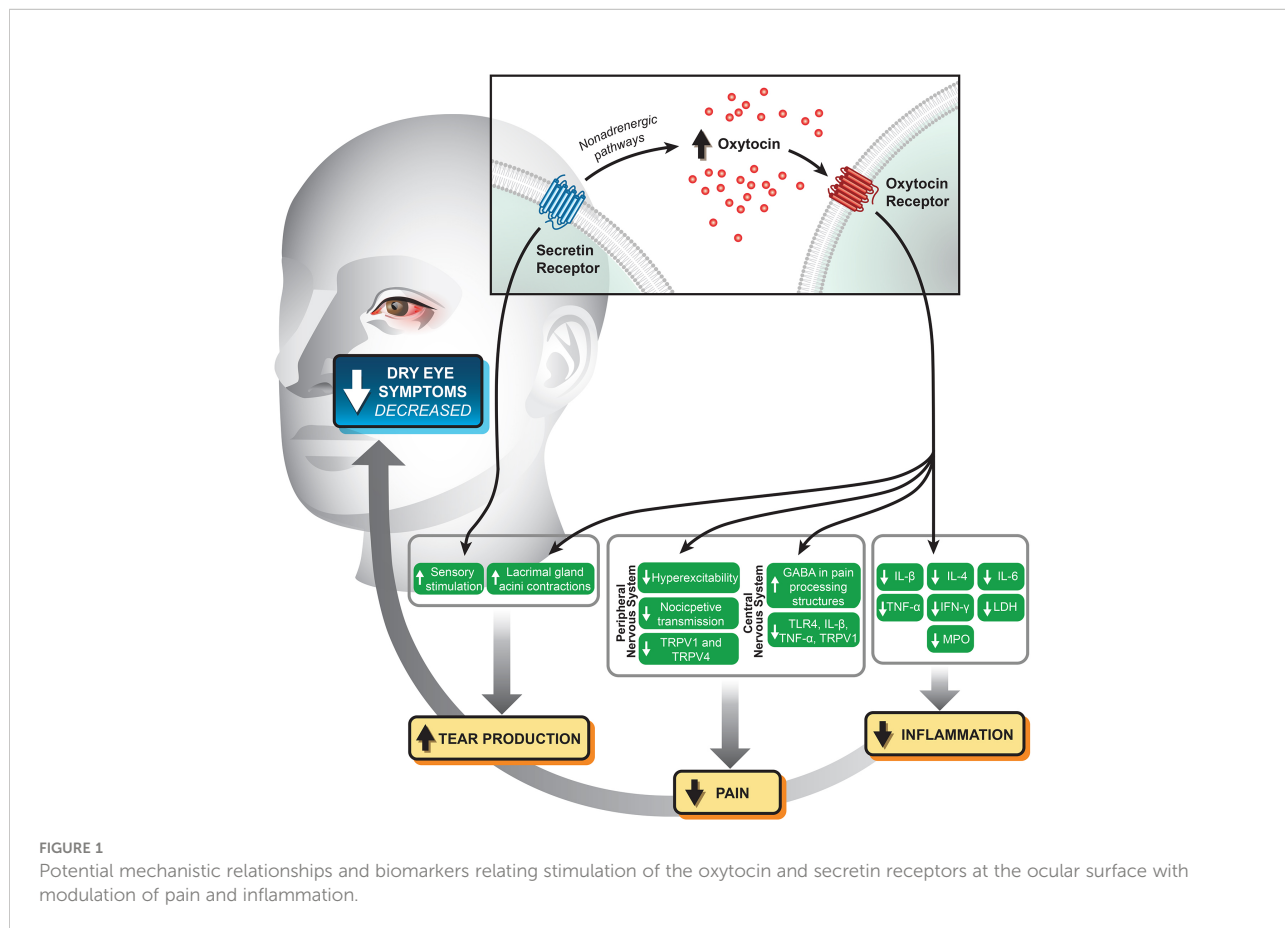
Nonadrenergic pathways

Oxytocin

Oxytocin Receptor

Secretin Receptor

DRY EYE SYMPTOMS DECREASED

Sensory stimulation

Lacrimal gland acini contractions

Peripheral Nervous System

Hyperexcitability

Nocicpetive transmission

TRPV1 and TRPV4

Central Nervous System

GABA in pain processing structures

TLR4, IL-β, TNF-α, TRPV1

IL-β

IL-4

IL-6

TNF-α

IFN-γ

LDH

MPO

TEAR PRODUCTION

PAIN

INFLAMMATION

FIGURE 1
Potential mechanistic relationships and biomarkers relating stimulation of the oxytocin and secretin receptors at the ocular surface with modulation of pain and inflammation.